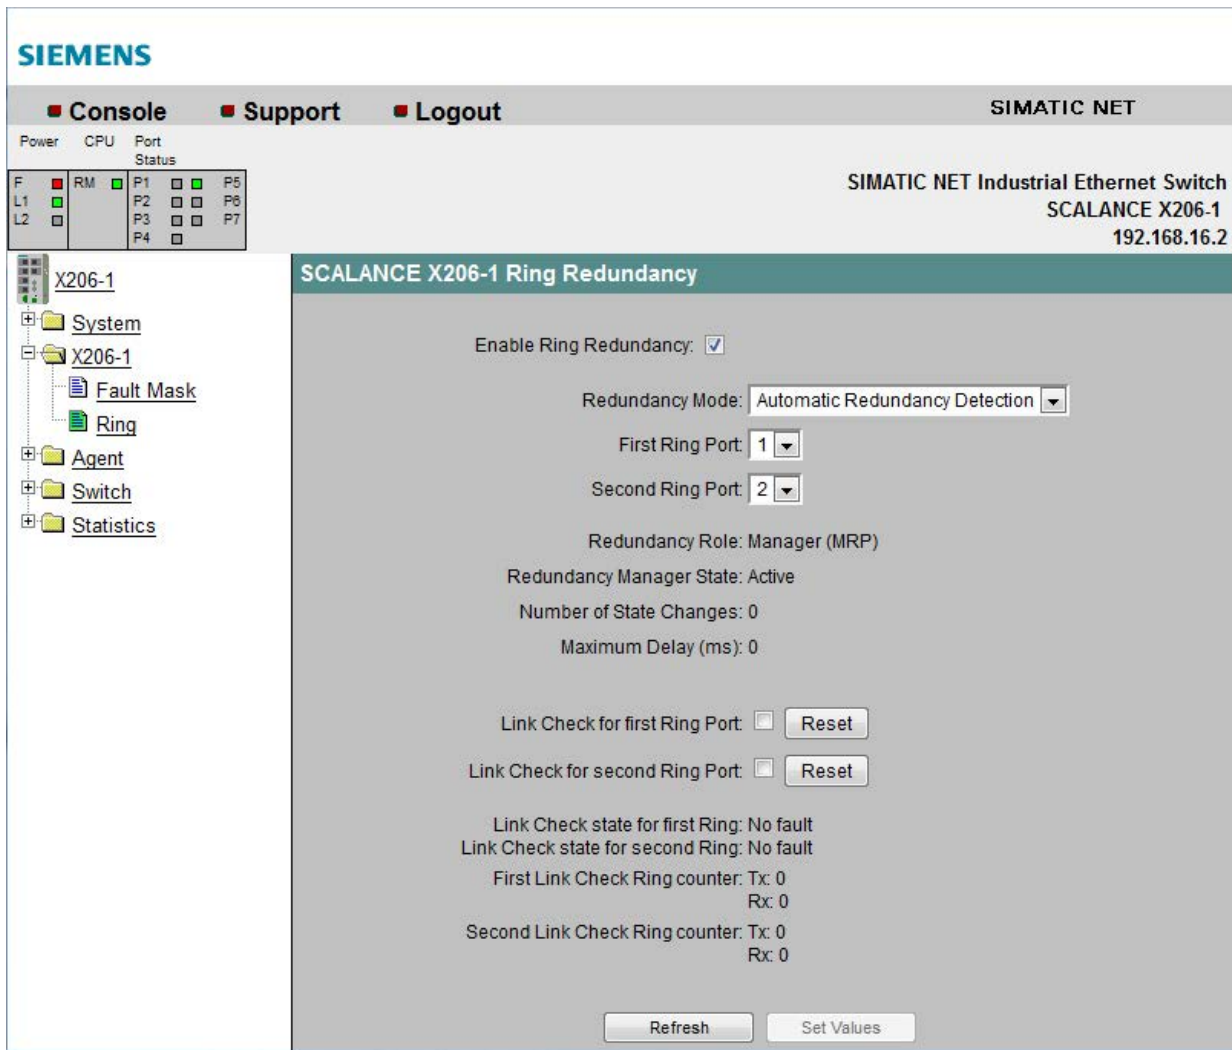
SIEMENS

Console Support Logout

SIMATIC NET

Power CPU Port Status

F L1 L2 RM P1 P2 P3 P4 P5 P6 P7

SIMATIC NET Industrial Ethernet Switch
SCALANCE X206-1
192.168.16.2

X206-1
System
X206-1
Fault Mask
Ring
Agent
Switch
Statistics

SCALANCE X206-1 Ring Redundancy

Enable Ring Redundancy: ☑

Redundancy Mode: Automatic Redundancy Detection

First Ring Port: 1

Second Ring Port: 2

Redundancy Role: Manager (MRP)

Redundancy Manager State: Active

Number of State Changes: 0

Maximum Delay (ms): 0

Link Check for first Ring Port: ☐ Reset

Link Check for second Ring Port: ☐ Reset

Link Check state for first Ring: No fault
Link Check state for second Ring: No fault
First Link Check Ring counter: Tx: 0
Rx: 0
Second Link Check Ring counter: Tx: 0
Rx: 0

Refresh Set Values